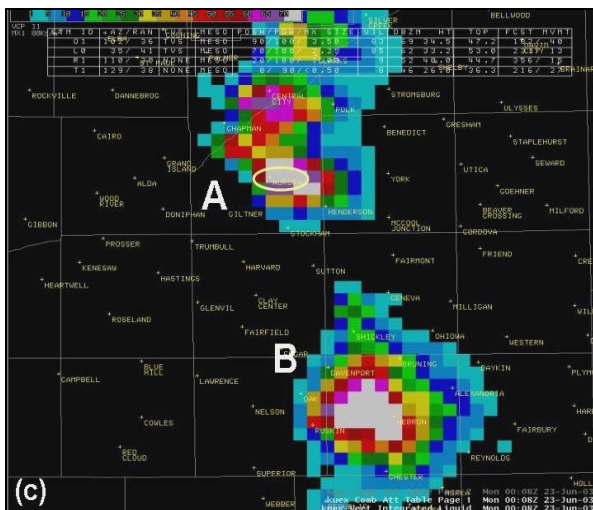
VCP 31
MX1 80K
SILVER CREEK
BELLWOOD

| STM ID | AZ/RAN | TVS | MESO | POSH/POH/MX SIZE | VIL | DBZM | HT | TOP | FCST MVMT |
|---|---|---|---|---|---|---|---|---|---|
| O1 | 15/ 36 | TVS | MESO | 90/100/ 3.50 | 85 | 69 | 34.3 | 47.6 | 228/ 40 |
| L0 | 35/ 41 | TVS | MESO | 70/100/ 2.25 | 55 | 69 | 33.3 | 53.0 | 237/ 19 |
| R1 | 110/ 35 | NONE | MESO | 70/100/ 2.50 | 79 | 72 | 40.0 | 44.7 | 356/ 18 |
| T1 | 129/ 38 | NONE | MESO | 0/ 90/<0.50 | 8 | 56 | 26.3 | 36.3 | 216/ 2 |

ROCKVILLE
DANNEBROG
CENTRAL CITY
POLK
STROMSBURG
ULYSSES
CAIRO
CHAPMAN
BENEDICT
GRESHAM
STAPLEHURST
GRAND ISLAND
SEWARD
ALDA
YORK
UTICA
WOOD RIVER
COEHNER
A
BEAVER CROSSING
MILFORD
DONIPHAN
GILTNER
HENDERSON
GIBBON
MCCOOL JUNCTION
STOCKHAM
CORDOVA
PROSSER
TRUMBULL
FRIEND
KENESAW
HASTINGS
HARVARD
SUTTON
FAIRMONT
HEARTWELL
GENEVA
MILLIGAN
CLAY CENTER
ROSELAND
GLENVIL
FAIRFIELD
SHICKLEY
OHIOWA
WESTERN
EDGAR
B
BRUNING
DAVENPORT
DAYKIN
CAMPBELL
BLUE HILL
LAWRENCE
ALEXANDRIA
OAK
NELSON
HEBRON
RUSKIN
COWLES
FAIRBURY
RED CLOUD
REYNOLDS
CHESTER
SUPERIOR
(c)
WEBBER
Kuex Comb Att Table Page 1 Mon 00:08Z 23-Jun-03
Kuex Vert Integrated Liquid Mon 00:08Z 23-Jun-03